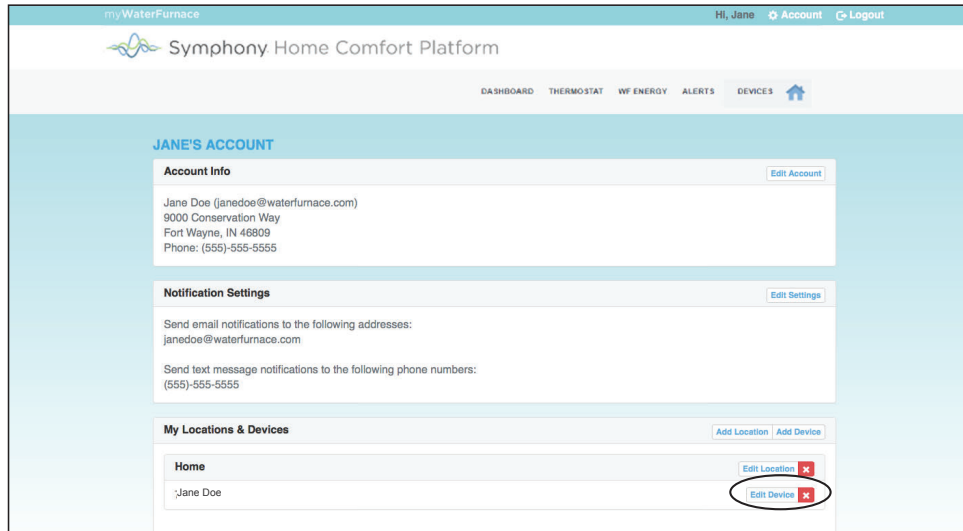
myWaterFurnace

Hi, Jane Account Logout

Symphony Home Comfort Platform

DASHBOARD THERMOSTAT WF ENERGY ALERTS DEVICES

JANE'S ACCOUNT

Account Info

Edit Account

Jane Doe (janedoe@waterfurnace.com)
9000 Conservation Way
Fort Wayne, IN 46809
Phone: (555)-555-5555

Notification Settings

Edit Settings

Send email notifications to the following addresses:
janedoe@waterfurnace.com

Send text message notifications to the following phone numbers:
(555)-555-5555

My Locations & Devices

Add Location Add Device

Home

Edit Location

;Jane Doe

Edit Device